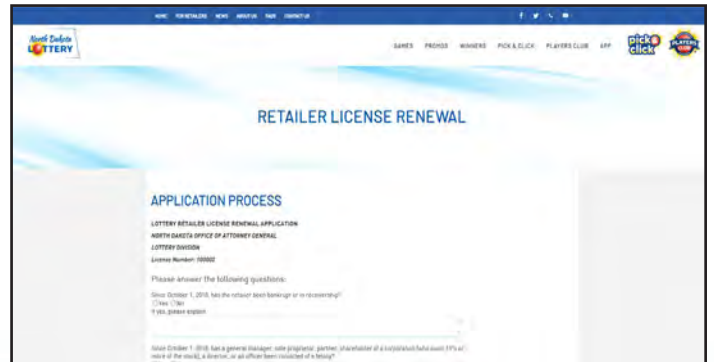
HOME FOR RETAILERS NEWS ABOUT US FAQS CONTACT US

North Dakota LOTTERY

GAMES PROMOS WINNERS PICK & CLICK PLAYERS CLUB APP

pick & click

PLAYERS CLUB

RETAILER LICENSE RENEWAL

APPLICATION PROCESS

LOTTERY RETAILER LICENSE RENEWAL APPLICATION

NORTH DAKOTA OFFICE OF ATTORNEY GENERAL

LOTTERY DIVISION

License Number: 100002

Please answer the following questions:

Since October 1, 2018, has the retailer been bankrupt or in receivership?
Yes No
If yes, please explain

Since October 1, 2018, has a general manager, sole proprietor, partner, shareholder of a corporation (who owns 10% or more of the stock), a director, or an officer been convicted of a felony?